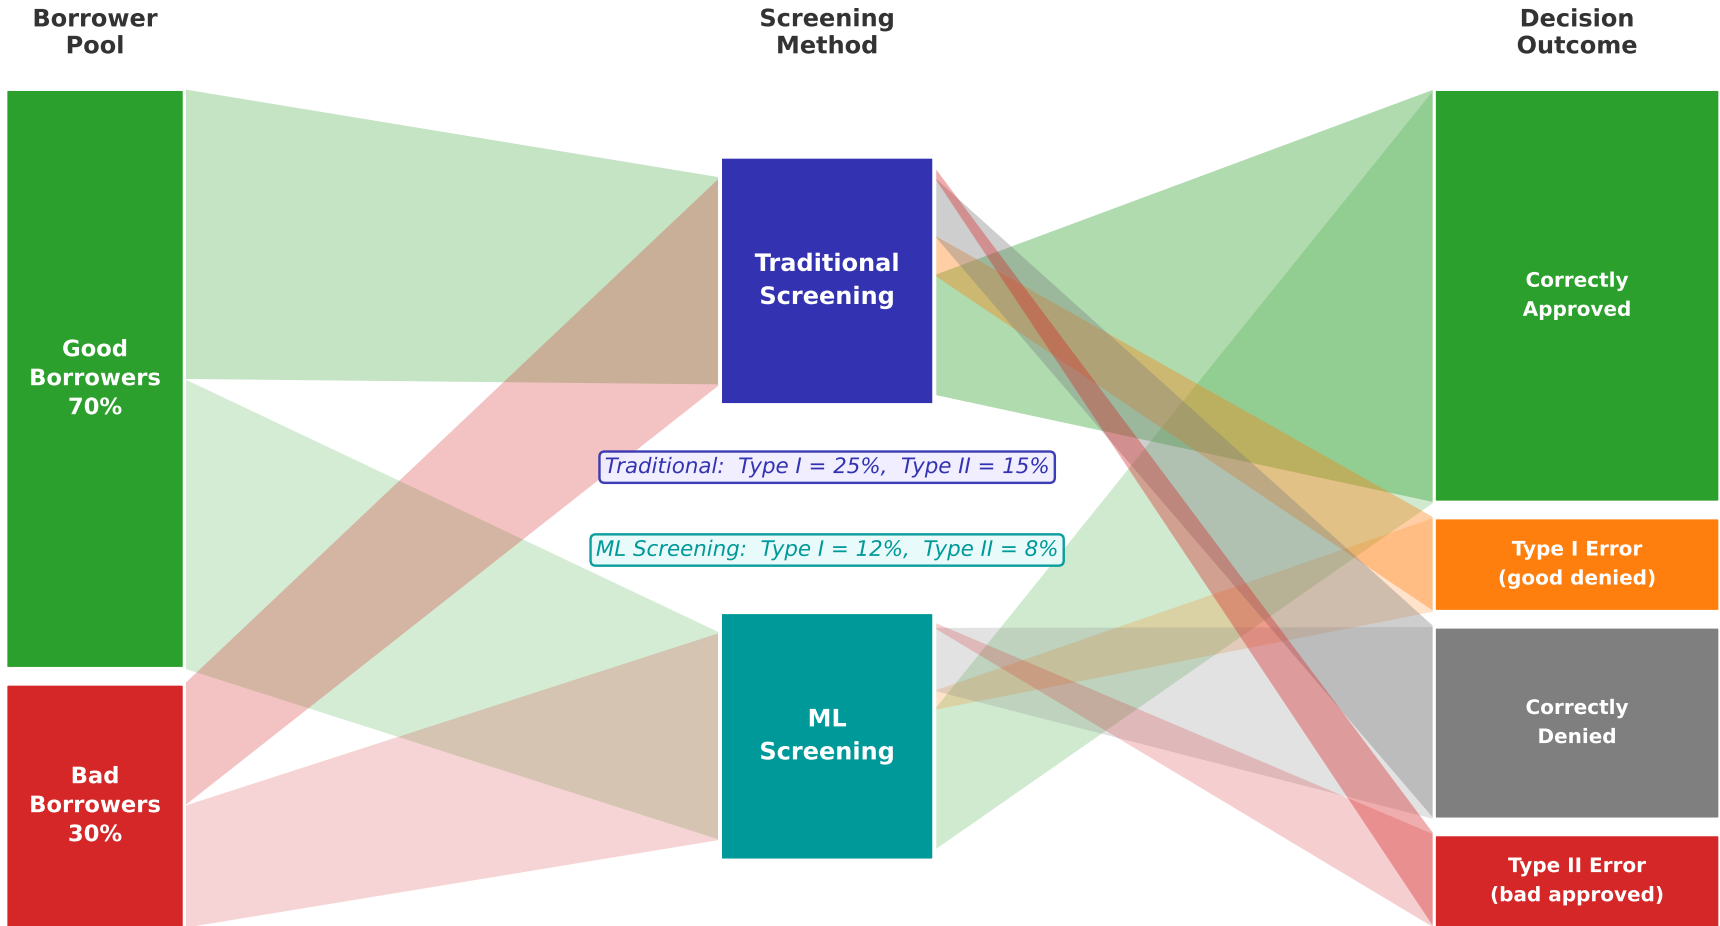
Borrower Pool

Screening Method

Decision Outcome

Good Borrowers 70%

Bad Borrowers 30%

Traditional Screening

ML Screening

Traditional: Type I = 25%, Type II = 15%

ML Screening: Type I = 12%, Type II = 8%

Correctly Approved

Type I Error (good denied)

Correctly Denied

Type II Error (bad approved)